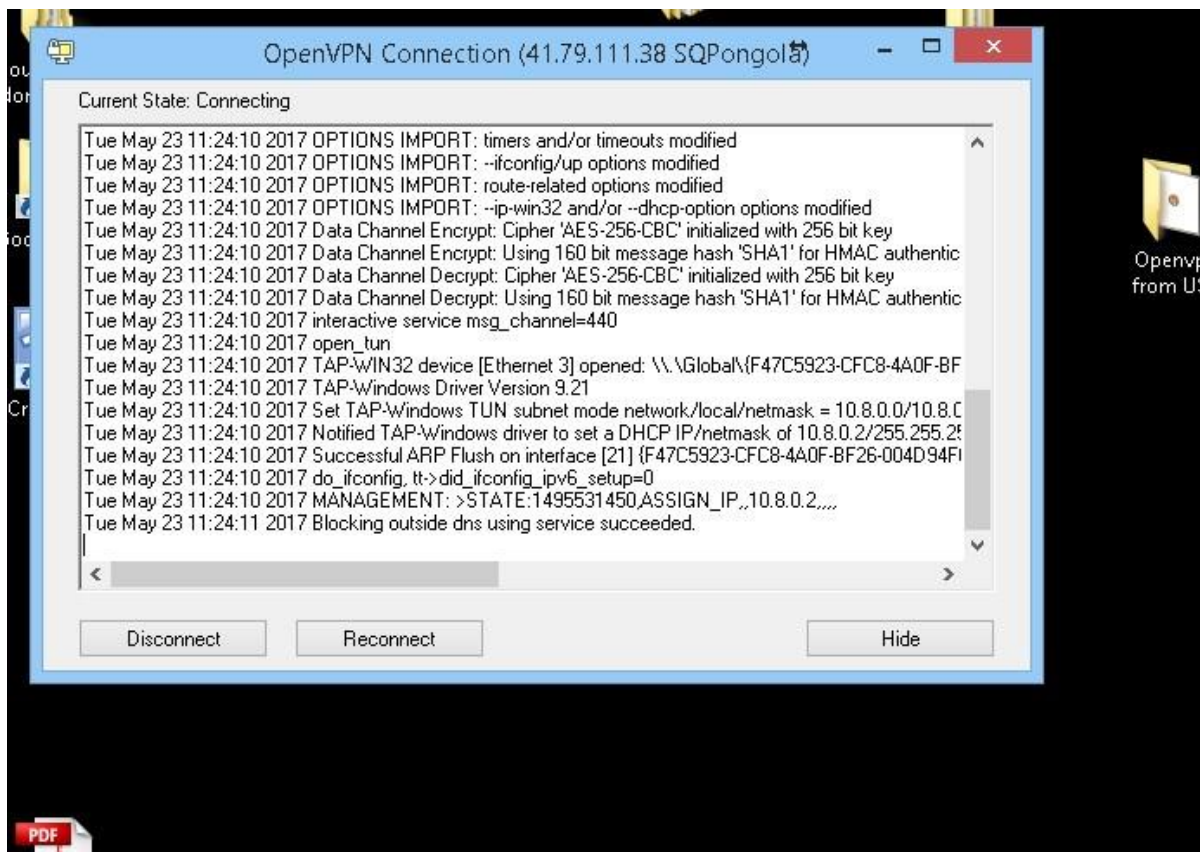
OpenVPN Connection (41.79.111.38 SQPongola)

Current State: Connecting

Tue May 23 11:24:10 2017 OPTIONS IMPORT: timers and/or timeouts modified
Tue May 23 11:24:10 2017 OPTIONS IMPORT: --ifconfig/up options modified
Tue May 23 11:24:10 2017 OPTIONS IMPORT: route-related options modified
Tue May 23 11:24:10 2017 OPTIONS IMPORT: --ip-win32 and/or --dhcp-option options modified
Tue May 23 11:24:10 2017 Data Channel Encrypt: Cipher 'AES-256-CBC' initialized with 256 bit key
Tue May 23 11:24:10 2017 Data Channel Encrypt: Using 160 bit message hash 'SHA1' for HMAC authentic
Tue May 23 11:24:10 2017 Data Channel Decrypt: Cipher 'AES-256-CBC' initialized with 256 bit key
Tue May 23 11:24:10 2017 Data Channel Decrypt: Using 160 bit message hash 'SHA1' for HMAC authentic
Tue May 23 11:24:10 2017 interactive service msg_channel=440
Tue May 23 11:24:10 2017 open_tun
Tue May 23 11:24:10 2017 TAP-WIN32 device [Ethernet 3] opened: \\.\Global\{F47C5923-CFC8-4A0F-BF
Tue May 23 11:24:10 2017 TAP-Windows Driver Version 9.21
Tue May 23 11:24:10 2017 Set TAP-Windows TUN subnet mode network/local/netmask = 10.8.0.0/10.8.0
Tue May 23 11:24:10 2017 Notified TAP-Windows driver to set a DHCP IP/netmask of 10.8.0.2/255.255.25
Tue May 23 11:24:10 2017 Successful ARP Flush on interface [21] {F47C5923-CFC8-4A0F-BF26-004D94F
Tue May 23 11:24:10 2017 do_ifconfig, tt->did_ifconfig_ipv6_setup=0
Tue May 23 11:24:10 2017 MANAGEMENT: >STATE:1495531450,ASSIGN_IP,,10.8.0.2,,,,
Tue May 23 11:24:11 2017 Blocking outside dns using service succeeded.

Disconnect
Reconnect
Hide

Openvp
from US

PDF